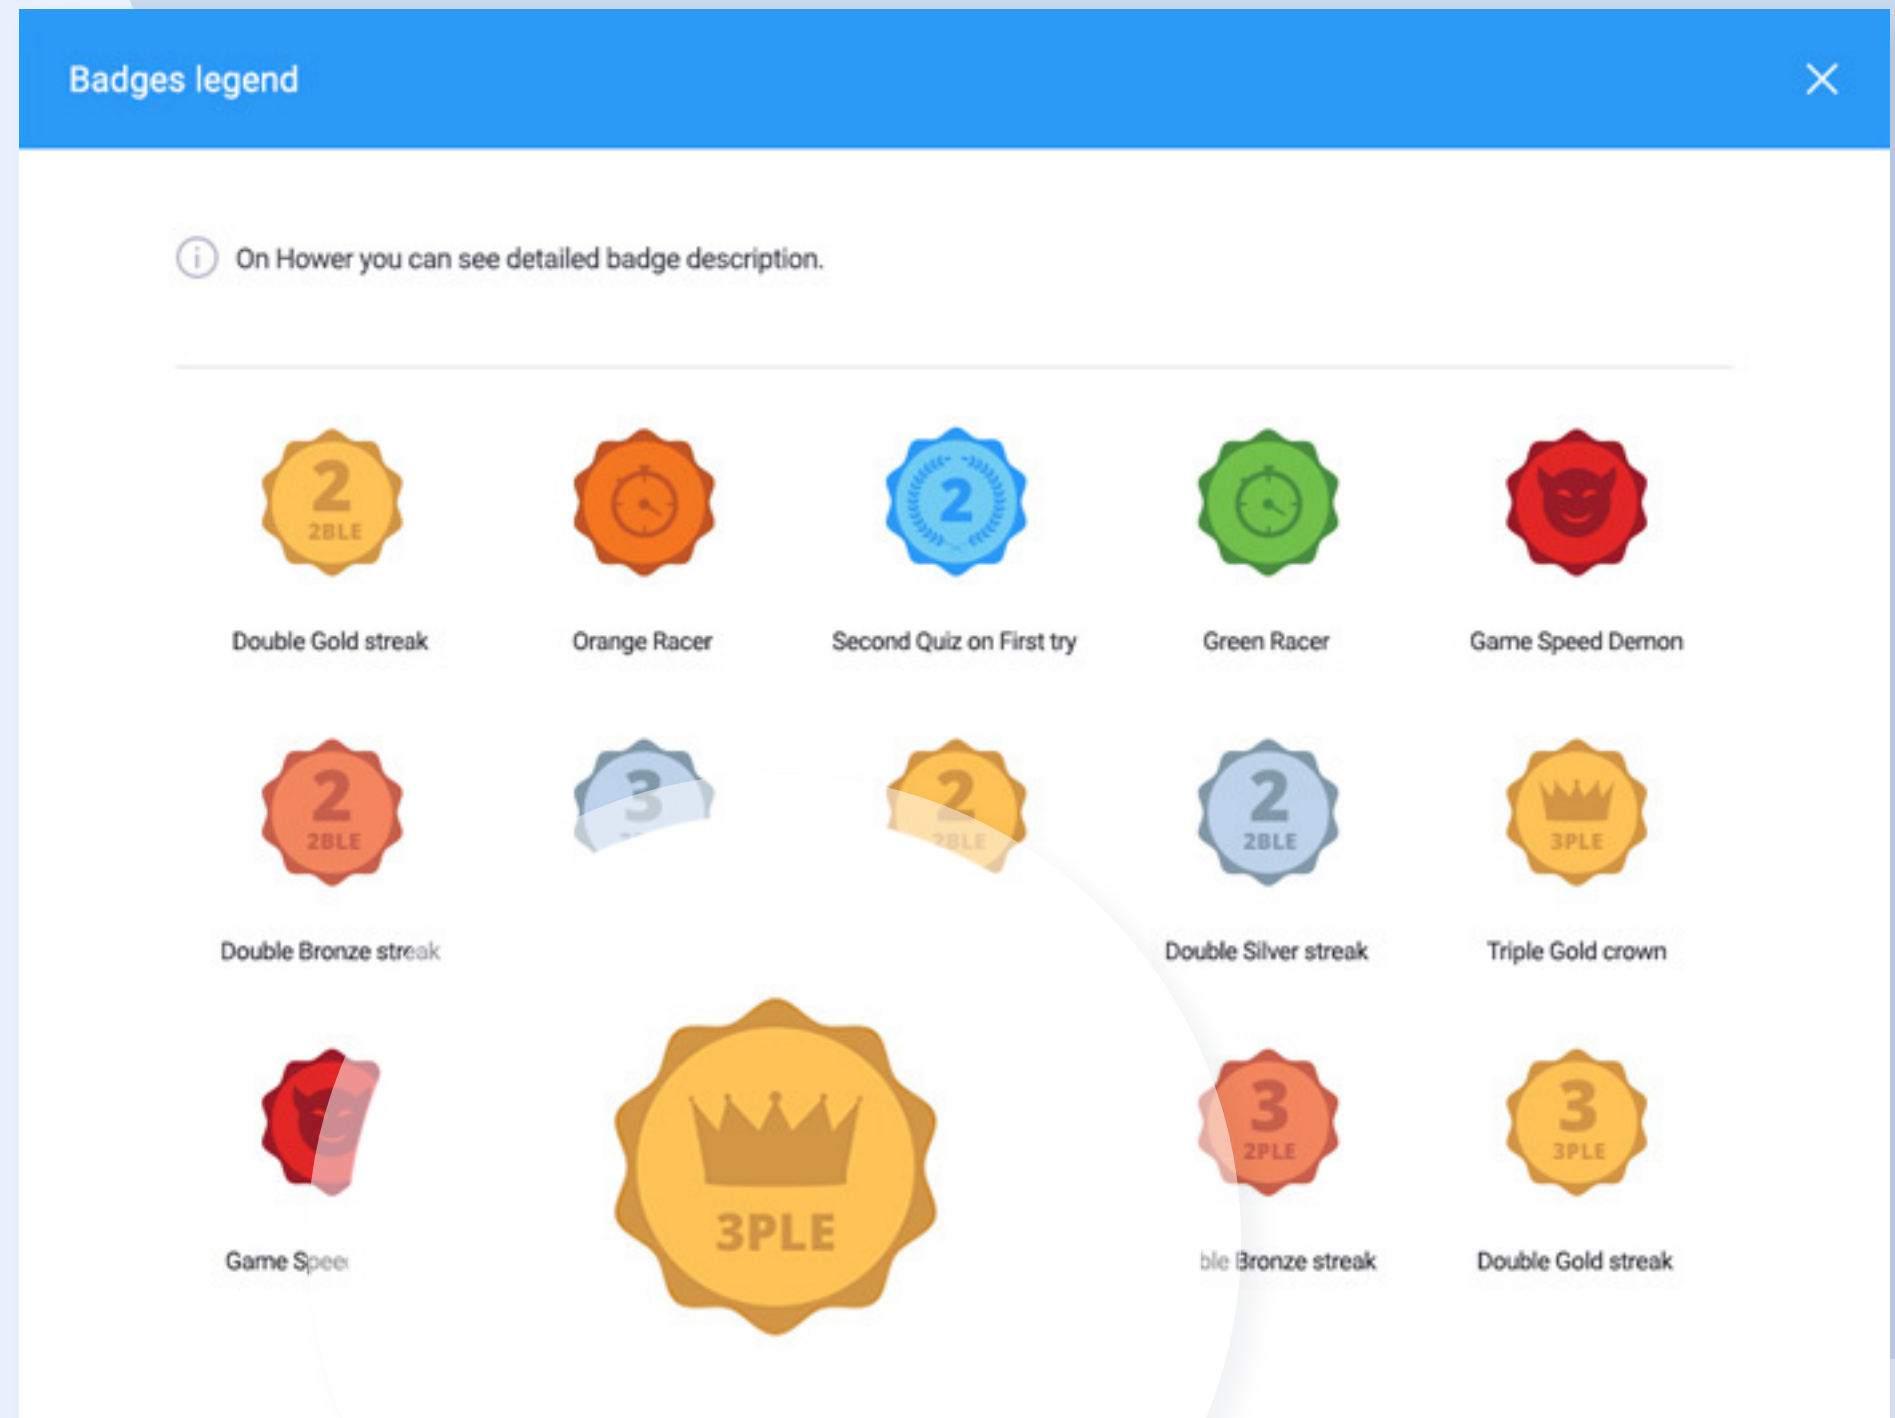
Badges legend

On Hower you can see detailed badge description.

2 2BLE
Double Gold streak

Orange Racer

2
Second Quiz on First try

Green Racer

Game Speed Demon

2 2BLE
Double Bronze streak

3

2 2BLE

2 2BLE
Double Silver streak

3PLE
Triple Gold crown

Game Spee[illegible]

3PLE

3 2PLE
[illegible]ble Bronze streak

3 3PLE
Double Gold streak